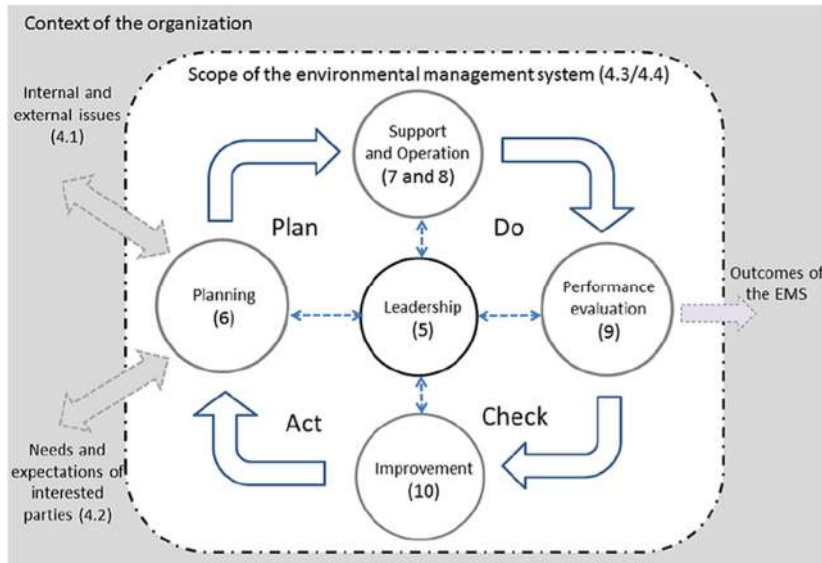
Context of the organization

Scope of the environmental management system (4.3/4.4)

Internal and external issues (4.1)

Support and Operation (7 and 8)

Plan

Do

Planning (6)

Leadership (5)

Performance evaluation (9)

Outcomes of the EMS

Act

Check

Improvement (10)

Needs and expectations of interested parties (4.2)